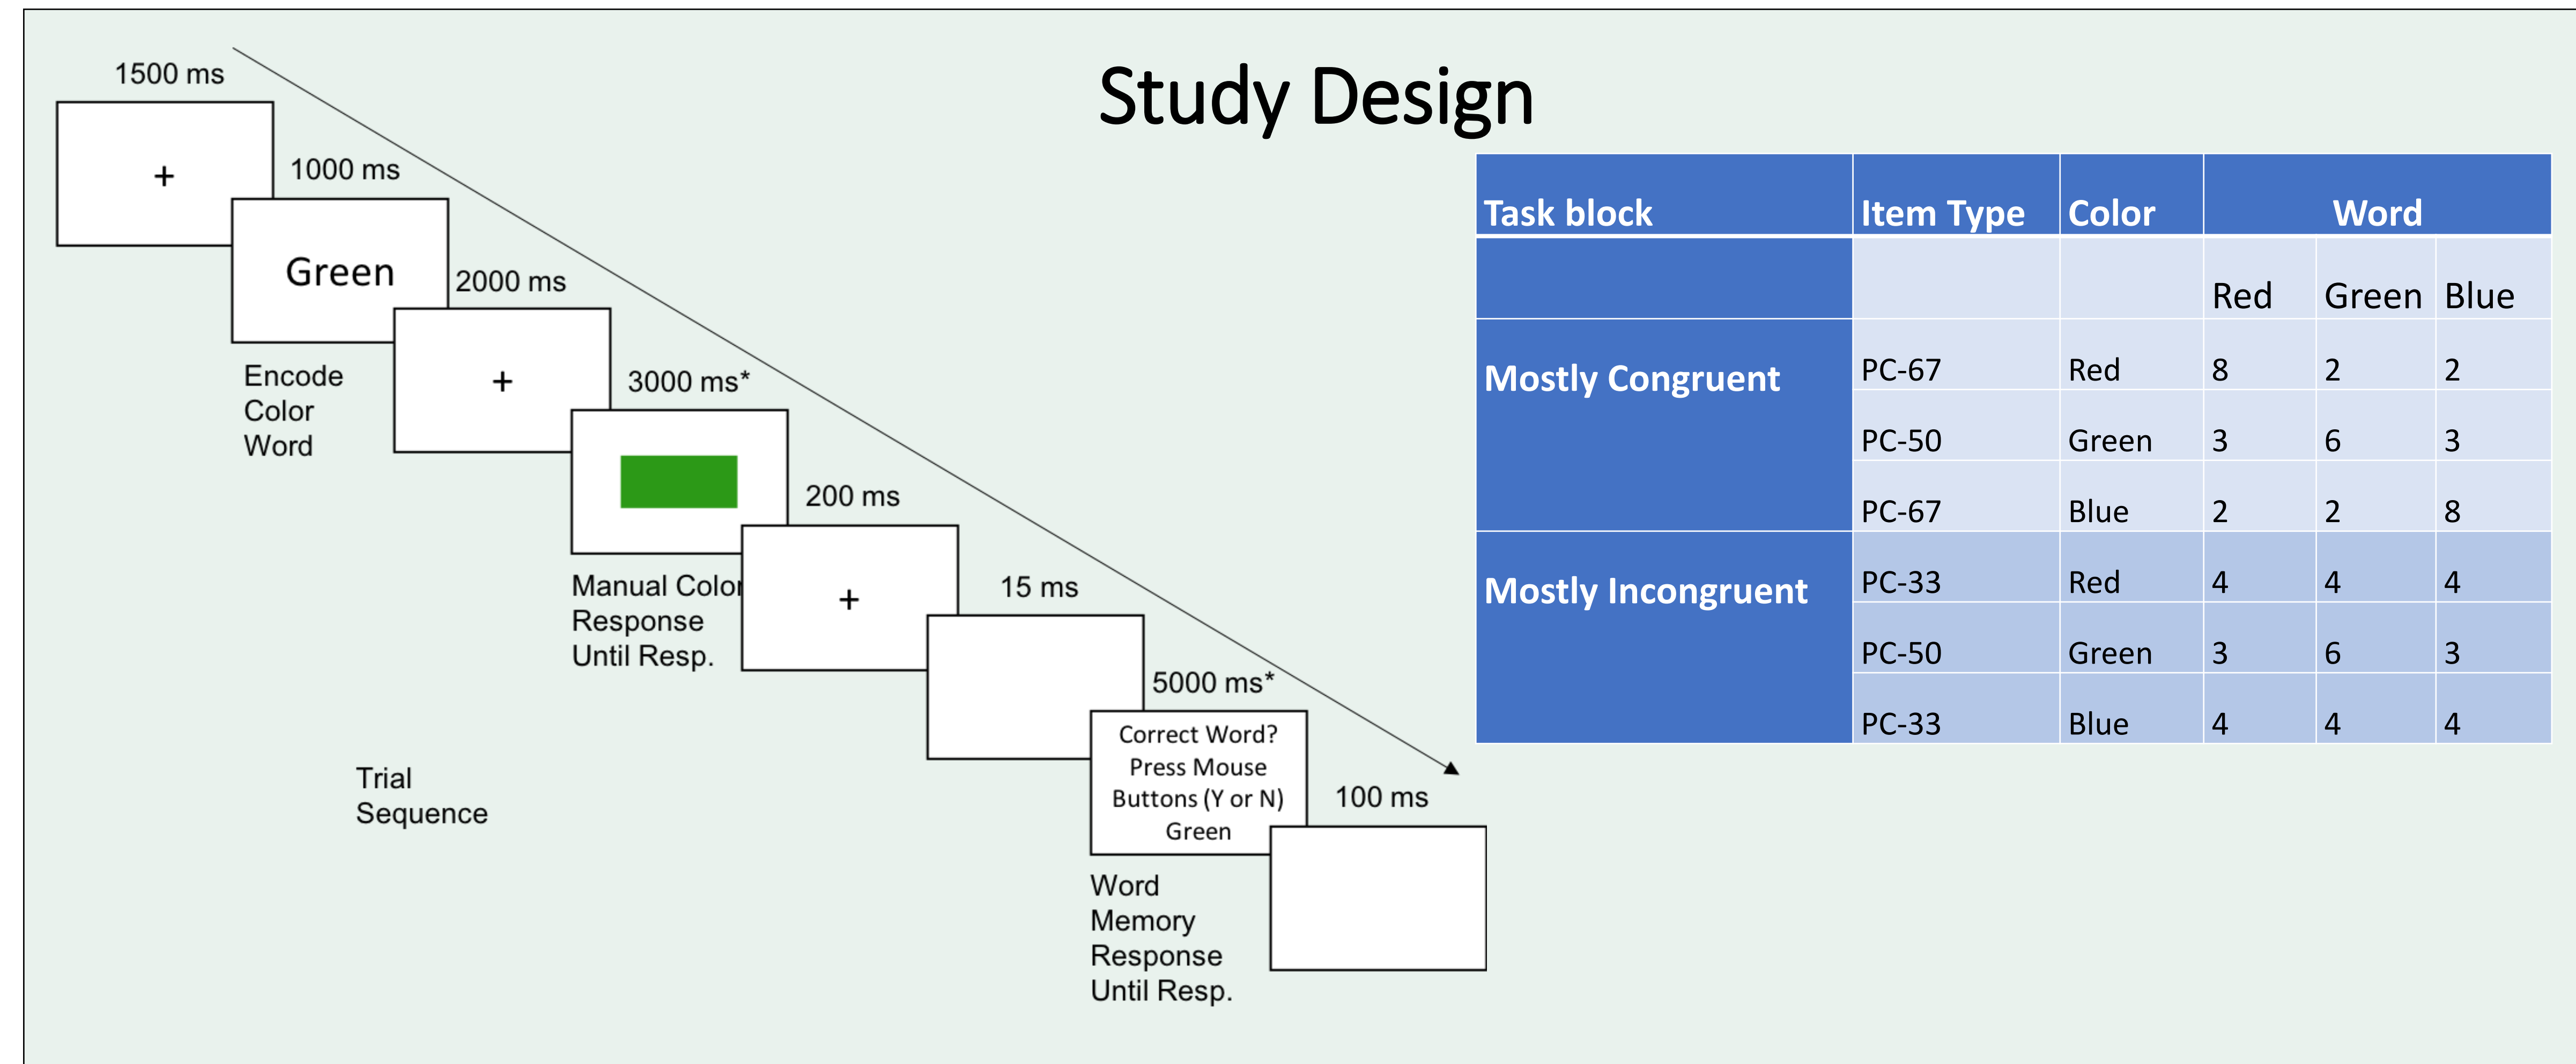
Study Design

1500 ms

+

1000 ms

Green

2000 ms

Encode Color Word

+

3000 ms*

200 ms

Manual Color Response Until Resp.

+

15 ms

5000 ms*

Correct Word? Press Mouse Buttons (Y or N) Green

100 ms

Trial Sequence

Word Memory Response Until Resp.

| Task block | Item Type | Color | Word | | |
|---|---|---|---|---|---|
| | | | Red | Green | Blue |
| Mostly Congruent | PC-67 | Red | 8 | 2 | 2 |
| | PC-50 | Green | 3 | 6 | 3 |
| | PC-67 | Blue | 2 | 2 | 8 |
| Mostly Incongruent | PC-33 | Red | 4 | 4 | 4 |
| | PC-50 | Green | 3 | 6 | 3 |
| | PC-33 | Blue | 4 | 4 | 4 |